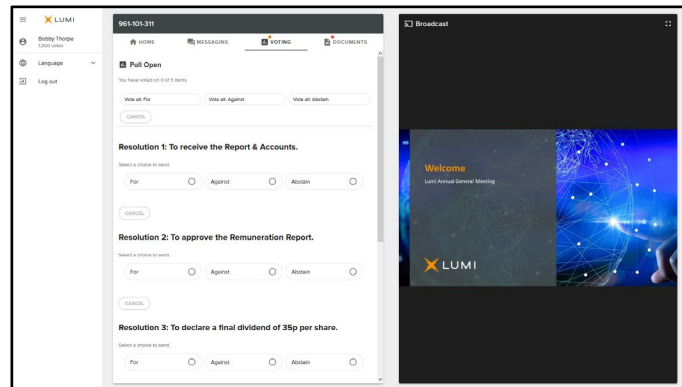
LUMI

Bobby Thorpe
1,000 votes

Language

Log out

961-101-311

HOME
MESSAGING
VOTING
DOCUMENTS

Poll Open

You have voted on 0 of 5 items

Vote all: For
Vote all: Against
Vote all: Abstain

CANCEL

Resolution 1: To receive the Report & Accounts.

Select a choice to send.

For
Against
Abstain

CANCEL

Resolution 2: To approve the Remuneration Report.

Select a choice to send.

For
Against
Abstain

CANCEL

Resolution 3: To declare a final dividend of 35p per share.

Select a choice to send.

For
Against
Abstain

Broadcast

Welcome

Lumi Annual General Meeting

LUMI